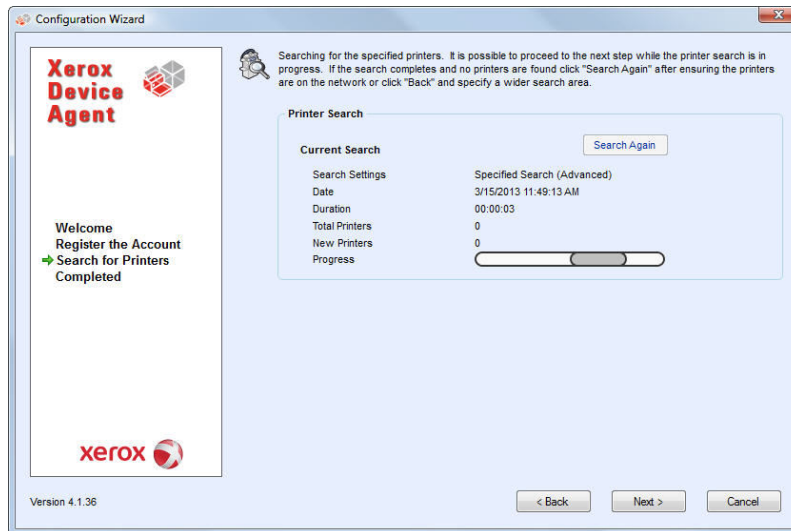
Configuration Wizard

Xerox Device Agent

Welcome
Register the Account
Search for Printers
Completed

xerox

Searching for the specified printers. It is possible to proceed to the next step while the printer search is in progress. If the search completes and no printers are found click "Search Again" after ensuring the printers are on the network or click "Back" and specify a wider search area.

Printer Search

Current Search

Search Again

| Search Settings | Specified Search (Advanced) |
|---|---|
| Date | 3/15/2013 11:49:13 AM |
| Duration | 00:00:03 |
| Total Printers | 0 |
| New Printers | 0 |
| Progress | |

Version 4.1.36

< Back

Next >

Cancel